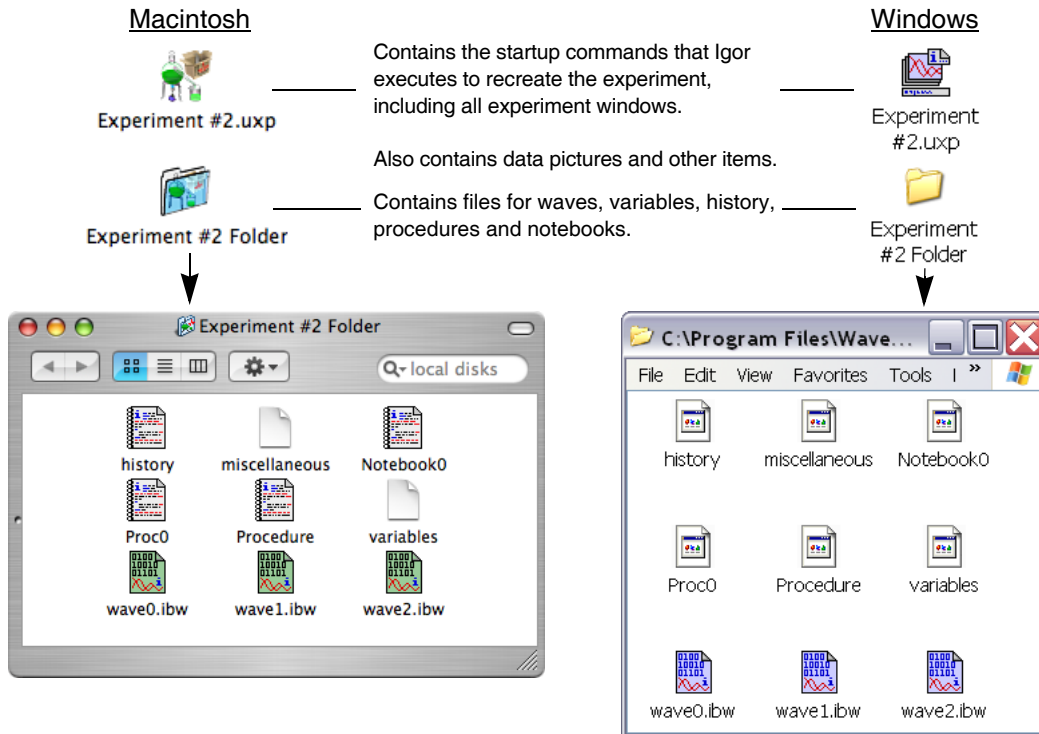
Macintosh

Windows

Contains the startup commands that Igor executes to recreate the experiment, including all experiment windows.

Experiment #2.uxp

Experiment #2.uxp

Also contains data pictures and other items.

Contains files for waves, variables, history, procedures and notebooks.

Experiment #2 Folder

Experiment #2 Folder

Experiment #2 Folder

local disks

history

miscellaneous

Notebook0

Proc0

Procedure

variables

wave0.ibw

wave1.ibw

wave2.ibw

C:\Program Files\Wave...

File Edit View Favorites Tools I »

history

miscellaneous

Notebook0

Proc0

Procedure

variables

wave0.ibw

wave1.ibw

wave2.ibw